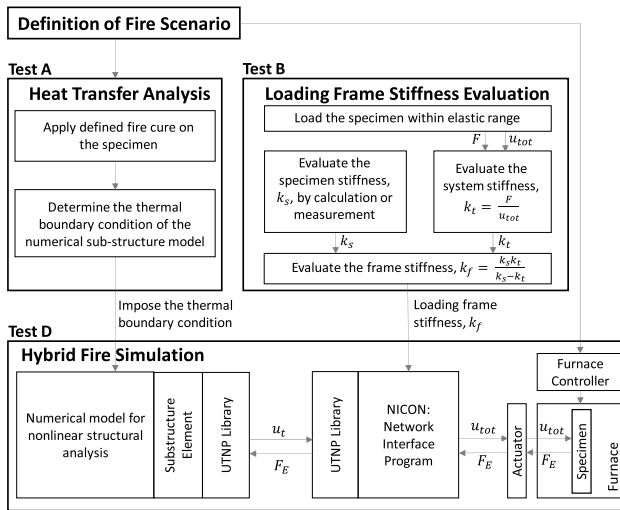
Definition of Fire Scenario

Test A

Heat Transfer Analysis

Apply defined fire cure on the specimen

Determine the thermal boundary condition of the numerical sub-structure model

Test B

Loading Frame Stiffness Evaluation

Load the specimen within elastic range

$F$ $u_{tot}$

Evaluate the specimen stiffness, $k_s$, by calculation or measurement

Evaluate the system stiffness, $k_t = \frac{F}{u_{tot}}$

$k_s$ $k_t$

Evaluate the frame stiffness, $k_f = \frac{k_s k_t}{k_s - k_t}$

Impose the thermal boundary condition

Loading frame stiffness, $k_f$

Test D

Hybrid Fire Simulation

Furnace Controller

Numerical model for nonlinear structural analysis

Substructure Element

UTNP Library

$u_t$

$F_E$

UTNP Library

NICON: Network Interface Program

$u_{tot}$

$F_E$

Actuator

$u_{tot}$

$F_E$

Specimen

Furnace